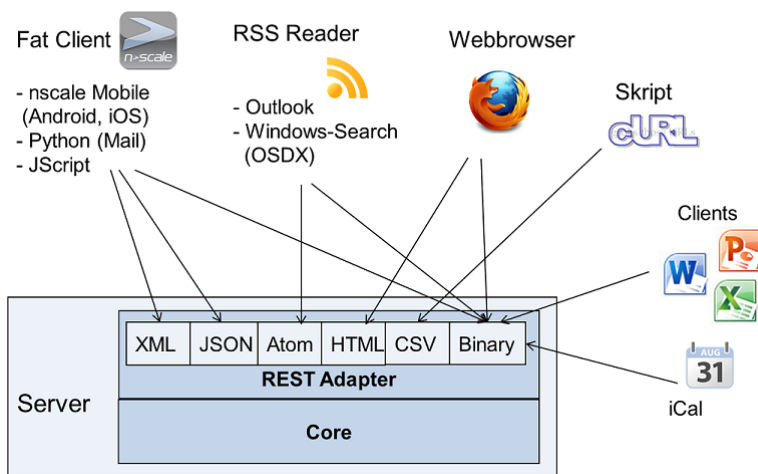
Fat Client n-scale

- nscale Mobile (Android, iOS)
- Python (Mail)
- JScript

RSS Reader

- Outlook
- Windows-Search (OSDX)

Webbrowser

Skript

cURL

Clients

AUG 31

iCal

| XML | JSON | Atom | HTML | CSV | Binary |
|---|---|---|---|---|---|

REST Adapter

Server

Core